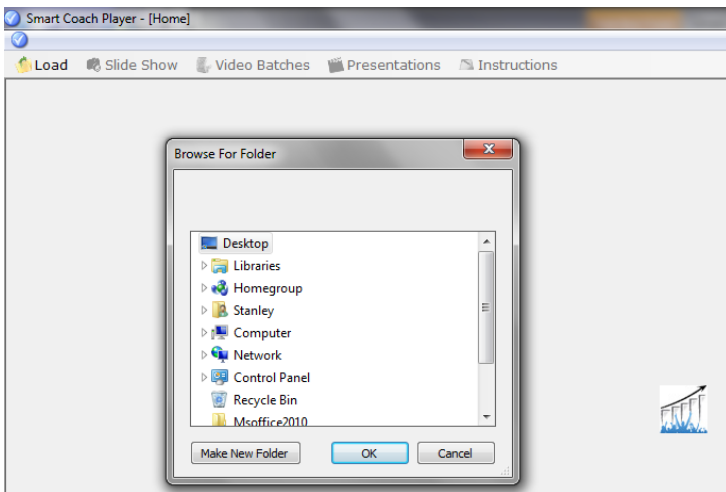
Smart Coach Player - [Home]

Load
Slide Show
Video Batches
Presentations
Instructions

Browse For Folder

Desktop
Libraries
Homegroup
Stanley
Computer
Network
Control Panel
Recycle Bin
Msoffice2010

Make New Folder
OK
Cancel